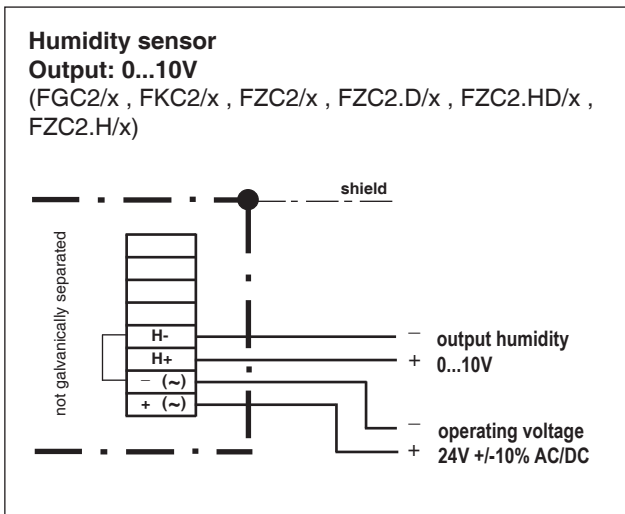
**Humidity sensor**
**Output: 0...10V**
(FGC2/x , FKC2/x , FZC2/x , FZC2.D/x , FZC2.HD/x , FZC2.H/x)

shield

not galvanically separated

H-
H+
− (~)
+ (~)

− output humidity
+ 0...10V

− operating voltage
+ 24V +/-10% AC/DC